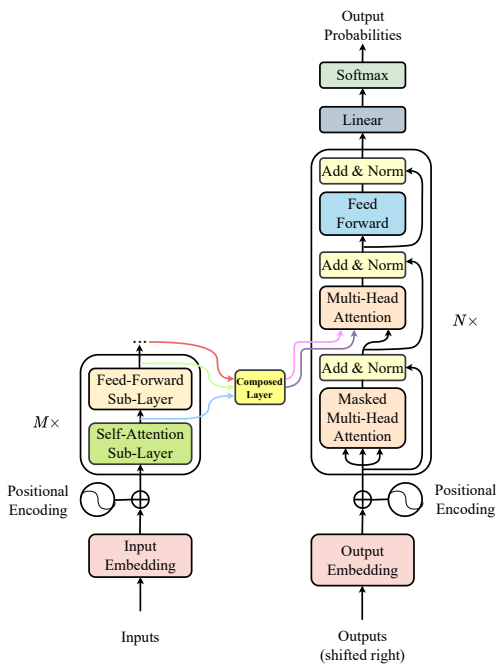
Output Probabilities

Softmax

Linear

Add & Norm

Feed Forward

Add & Norm

Multi-Head Attention

$N\times$

Add & Norm

Masked Multi-Head Attention

...

Feed-Forward Sub-Layer

Self-Attention Sub-Layer

$M\times$

Composed Layer

Positional Encoding

Positional Encoding

Input Embedding

Output Embedding

Inputs

Outputs (shifted right)